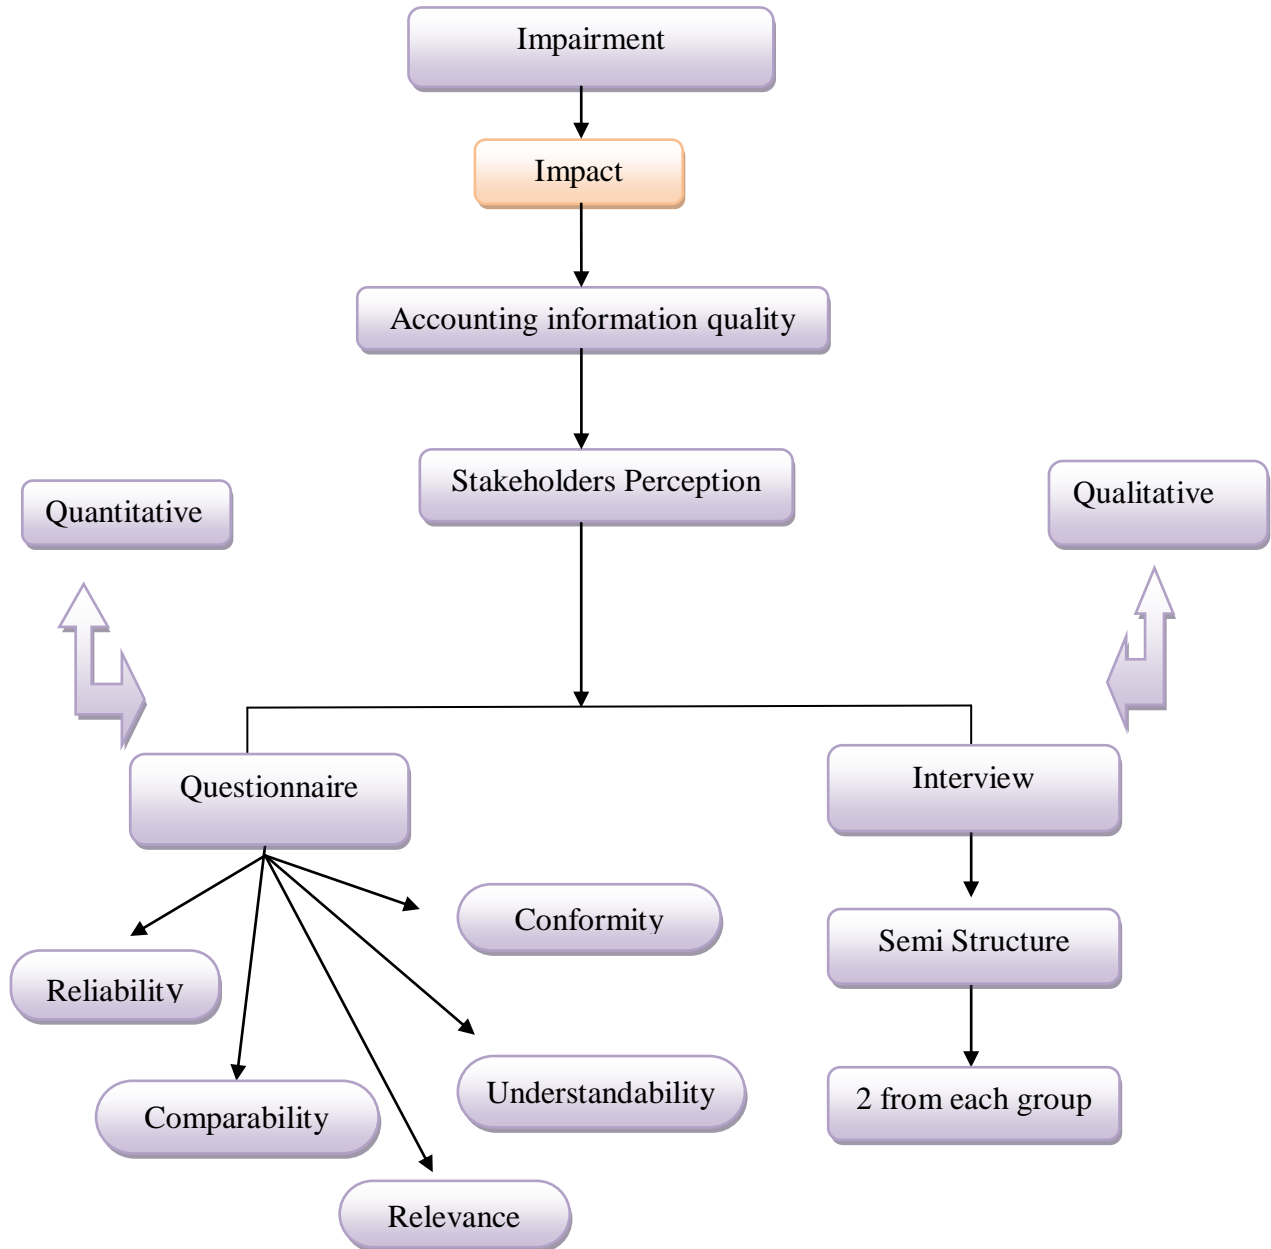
Impairment

Impact

Accounting information quality

Stakeholders Perception

Quantitative

Qualitative

Questionnaire

Interview

Conformity

Reliability

Semi Structure

Comparability

Understandability

2 from each group

Relevance